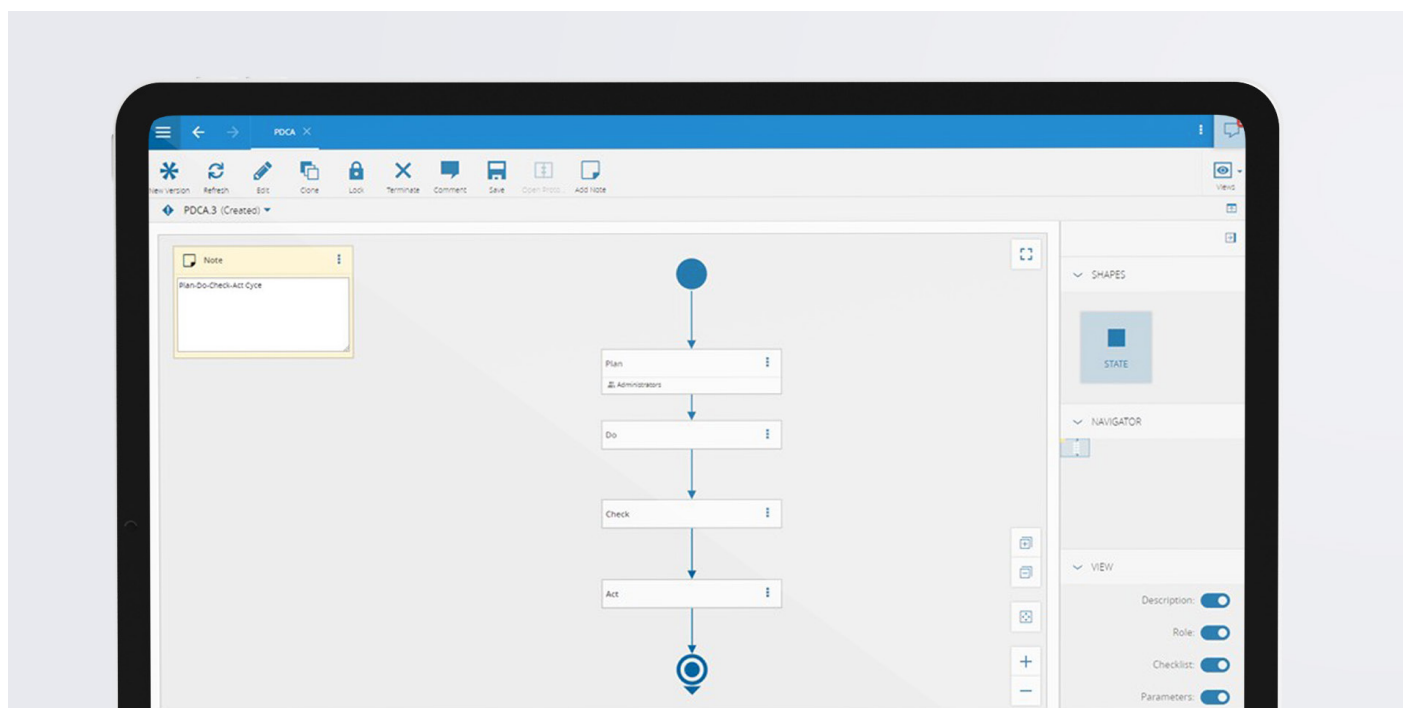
PDCA

New Version Refresh Edit Clone Lock Terminate Comment Save Open Proto... Add Note

View

PDCA.3 (Created)

Note

Plan-Do-Check-Act Cyce

Plan

Administrators

Do

Check

Act

SHAPES

STATE

NAVIGATOR

VIEW

Description:

Role:

Checklist:

Parameters: